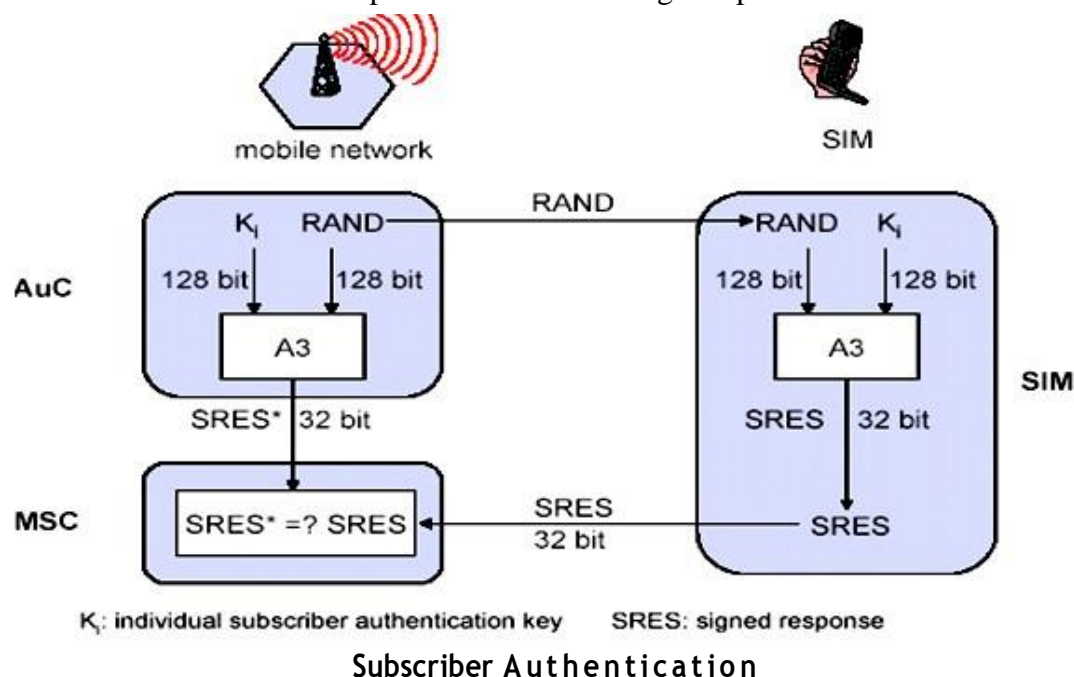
mobile network

SIM

RAND

$K_i$

RAND

RAND

$K_i$

AuC

128 bit

128 bit

128 bit

128 bit

A3

A3

SIM

SRES* 32 bit

SRES 32 bit

MSC

SRES* =? SRES

SRES
32 bit

SRES

$K_i$: individual subscriber authentication key SRES: signed response

Subscriber Authentication